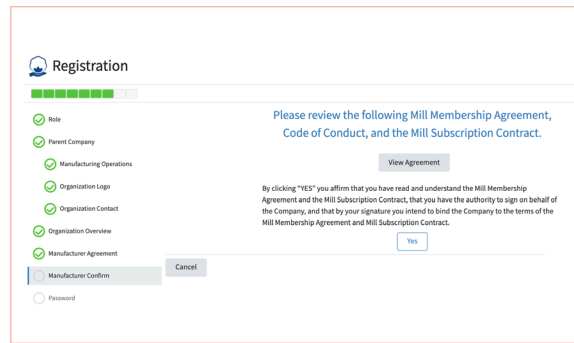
Registration

Role

Parent Company

Manufacturing Operations

Organization Logo

Organization Contact

Organization Overview

Manufacturer Agreement

Manufacturer Confirm

Password

Please review the following Mill Membership Agreement, Code of Conduct, and the Mill Subscription Contract.

View Agreement

By clicking "YES" you affirm that you have read and understand the Mill Membership Agreement and the Mill Subscription Contract, that you have the authority to sign on behalf of the Company, and that by your signature you intend to bind the Company to the terms of the Mill Membership Agreement and Mill Subscription Contract.

Yes

Cancel